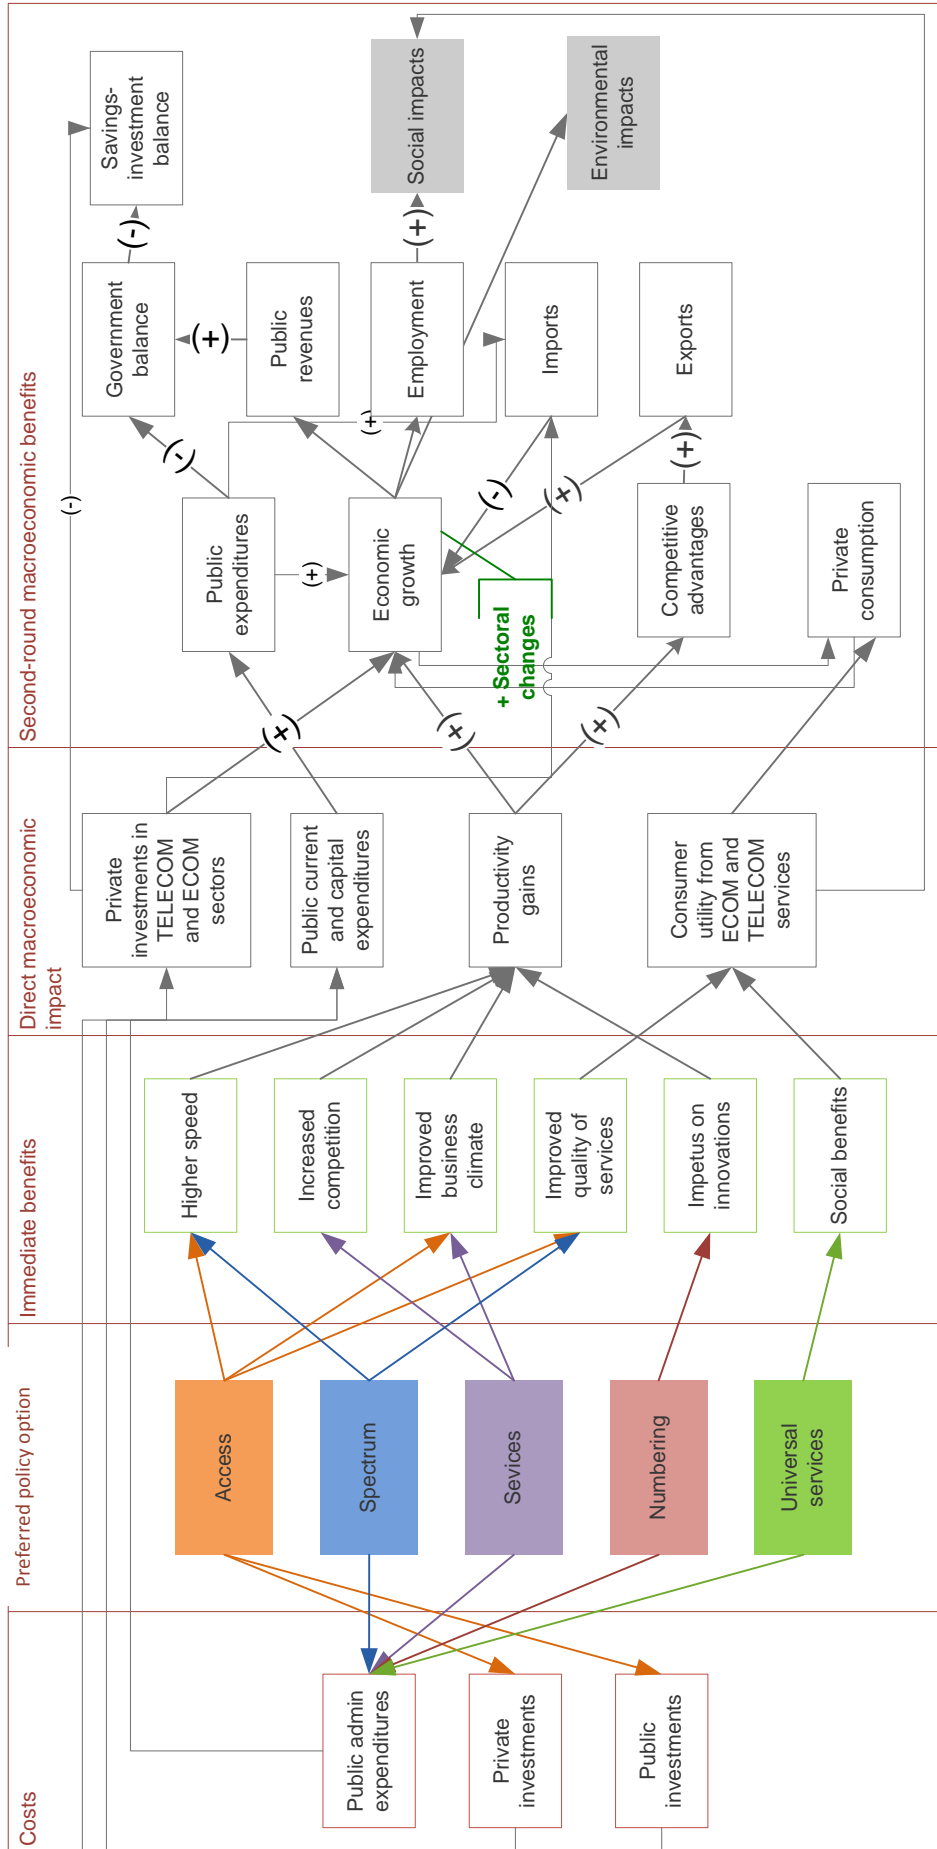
Second-round macroeconomic benefits

Savings-investment balance

Social impacts

Environmental impacts

(-)

(+)

Government balance

(+)

Public revenues

Employment

Imports

Exports

(-)

(+)

(-)

(-)

(+)

(+)

Public expenditures

(+)

Economic growth

+ Sectoral changes

Competitive advantages

Private consumption

(+)

(+)

(+)

Direct macroeconomic impact

Private investments in TELECOM and ECOM sectors

Public current and capital expenditures

Productivity gains

Consumer utility from ECOM and TELECOM services

Immediate benefits

Higher speed

Increased competition

Improved business climate

Improved quality of services

Impetus on innovations

Social benefits

Preferred policy option

Access

Spectrum

Sevices

Numbering

Universal services

Costs

Public admin expenditures

Private investments

Public investments